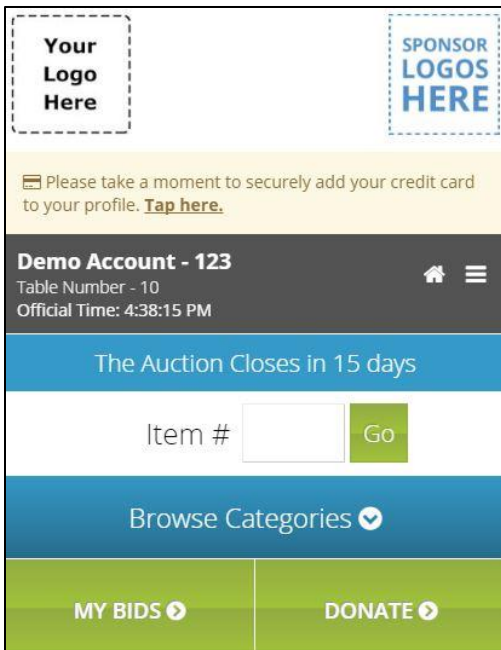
Your Logo Here

SPONSOR LOGOS HERE

Please take a moment to securely add your credit card to your profile. Tap here.

Demo Account - 123
Table Number - 10
Official Time: 4:38:15 PM

The Auction Closes in 15 days

Item #

Go

Browse Categories

MY BIDS

DONATE